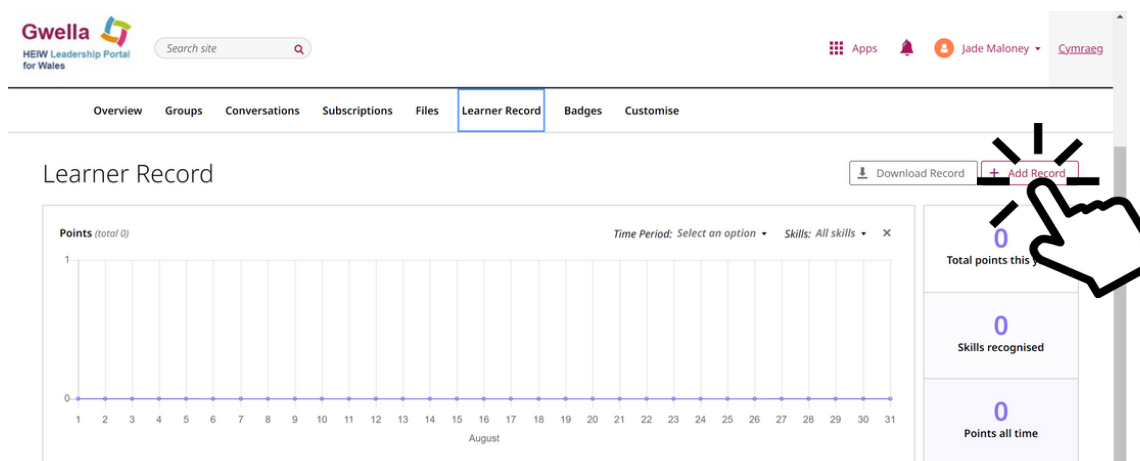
Gwella
HEIW Leadership Portal for Wales

Search site

Apps Jade Maloney Cymraeg

Overview Groups Conversations Subscriptions Files Learner Record Badges Customise

Learner Record

Download Record + Add Record

Points (total 0)

Time Period: Select an option Skills: All skills ×

1

0

1 2 3 4 5 6 7 8 9 10 11 12 13 14 15 16 17 18 19 20 21 22 23 24 25 26 27 28 29 30 31

August

0
Total points this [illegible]

0
Skills recognised

0
Points all time